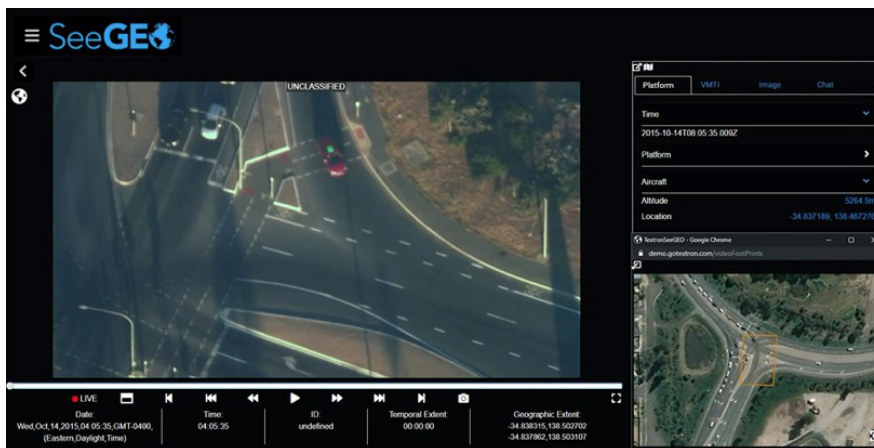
SeeGEO

UNCLASSIFIED

Platform | VMTI | Image | Chat

Time

2015-10-14T08:05:35.009Z

Platform

Aircraft

Altitude 5264.5m

Location -34.837189, 138.467278

TextronSeeGEO - Google Chrome

demo.gotextron.com/videoFootPrints

LIVE

Date: Wed,Oct,14,2015,04:05:35,GMT-0400,(Eastern,Daylight,Time)

Time: 04:05:35

ID: undefined

Temporal Extent: 00:00:00

Geographic Extent: -34.838315,138.502702 -34.837862,138.503107